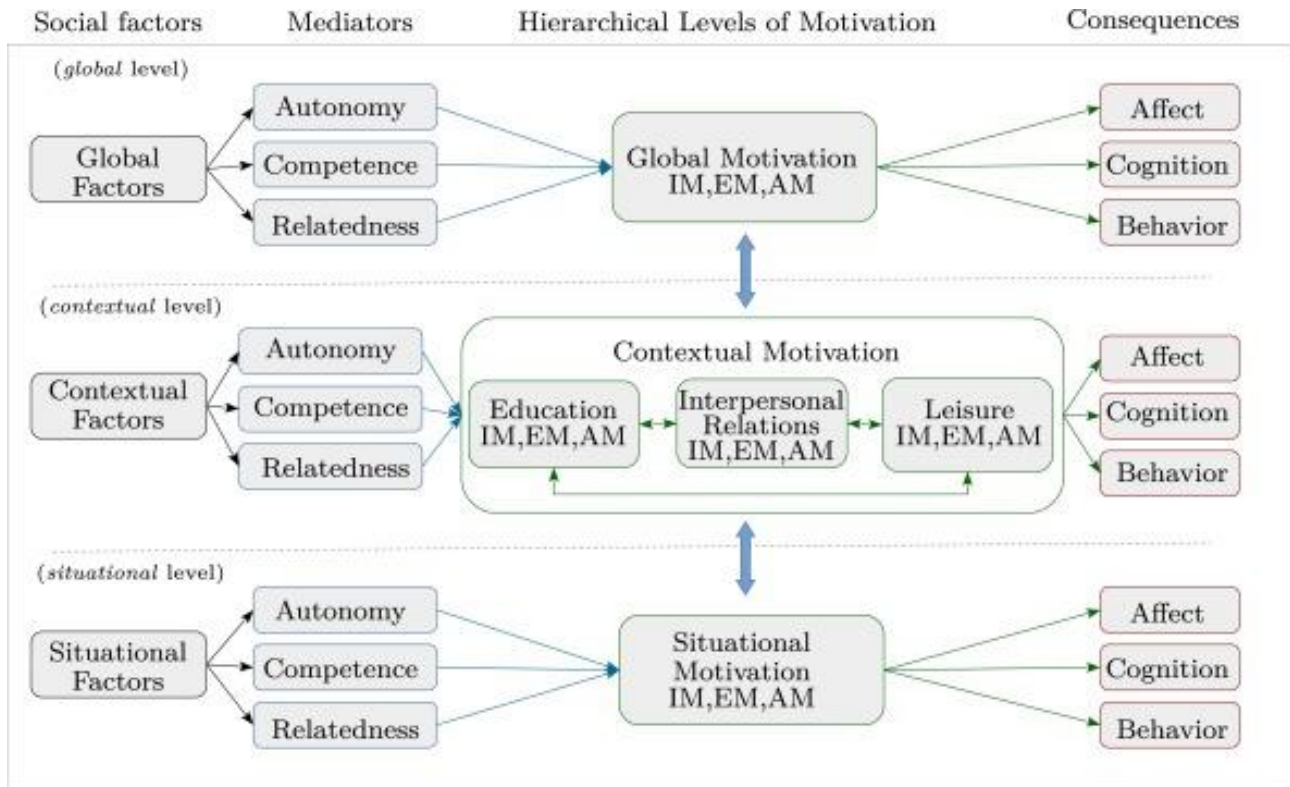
Social factors | Mediators | Hierarchical Levels of Motivation | Consequences

(global level)

Global Factors

Autonomy
Competence
Relatedness

Global Motivation
IM,EM,AM

Affect
Cognition
Behavior

(contextual level)

Contextual Factors

Autonomy
Competence
Relatedness

Contextual Motivation

Education
IM,EM,AM

Interpersonal Relations
IM,EM,AM

Leisure
IM,EM,AM

Affect
Cognition
Behavior

(situational level)

Situational Factors

Autonomy
Competence
Relatedness

Situational Motivation
IM,EM,AM

Affect
Cognition
Behavior